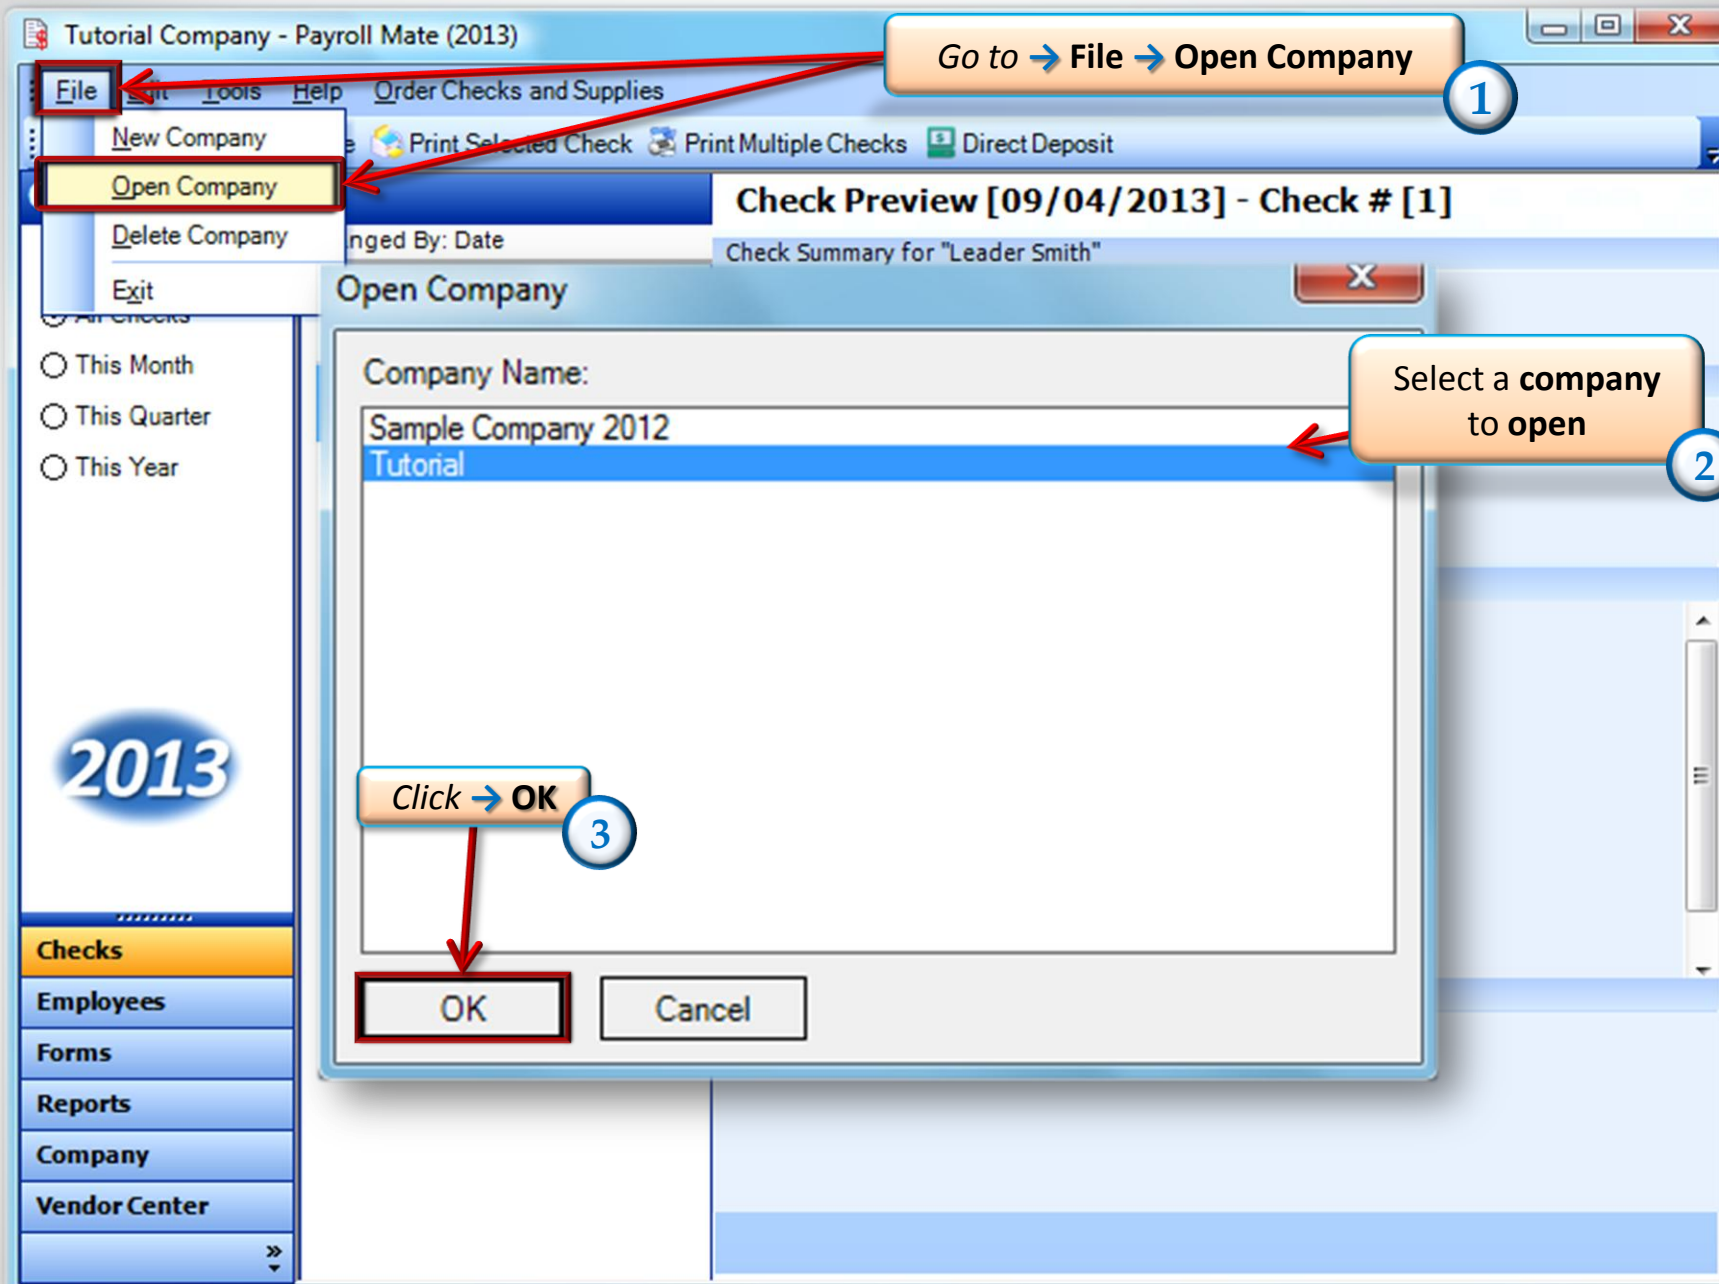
Tutorial Company - Payroll Mate (2013)

Go to → File → Open Company

1

File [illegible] Tools Help Order Checks and Supplies

New Company

Open Company

Delete Company

Exit

Print Selected Check Print Multiple Checks Direct Deposit

Check Preview [09/04/2013] - Check # [1]

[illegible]nged By: Date

Check Summary for "Leader Smith"

This Month

This Quarter

This Year

2013

Open Company

Company Name:

Sample Company 2012

Tutorial

Select a company to open

2

Click → OK

3

OK

Cancel

Checks

Employees

Forms

Reports

Company

Vendor Center